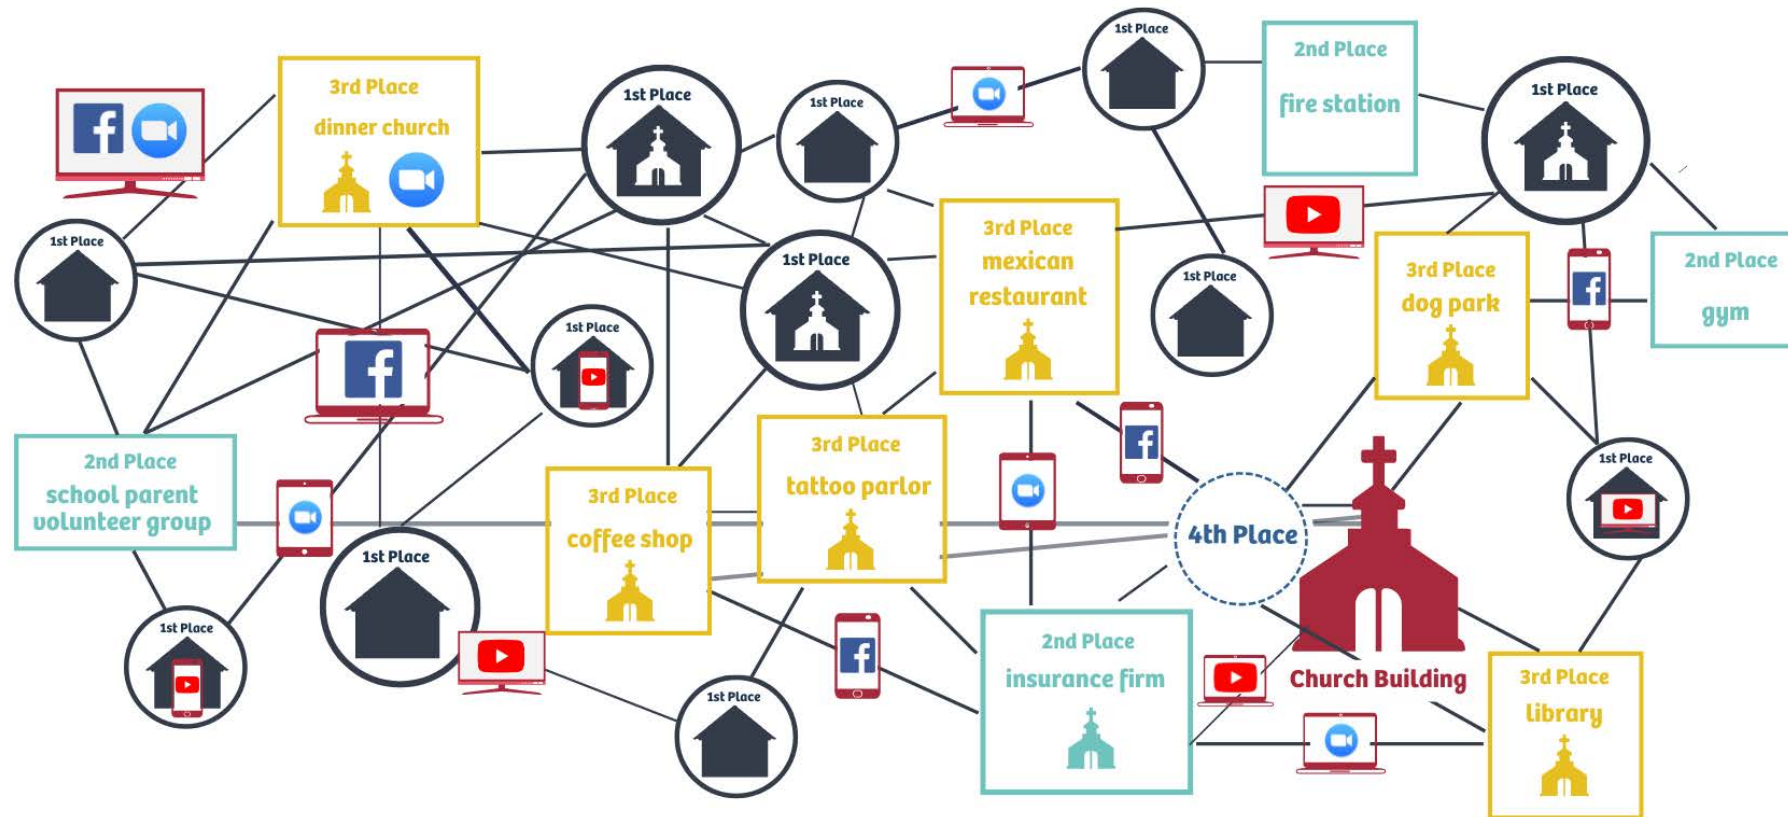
3rd Place
dinner church

1st Place

1st Place

1st Place

2nd Place
fire station

1st Place

1st Place

1st Place

3rd Place
mexican
restaurant

1st Place

3rd Place
dog park

2nd Place
gym

1st Place

2nd Place
school parent
volunteer group

3rd Place
coffee shop

3rd Place
tattoo parlor

4th Place

1st Place

1st Place

1st Place

2nd Place
insurance firm

Church Building

1st Place

3rd Place
library